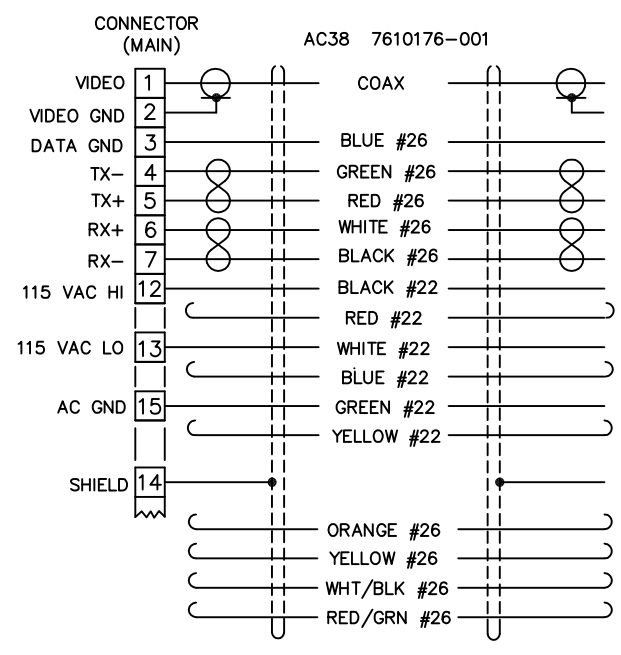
CONNECTOR (MAIN)

AC38 7610176-001

| | | |
|---|---|---|
| VIDEO | 1 | COAX |
| VIDEO GND | 2 | |
| DATA GND | 3 | BLUE #26 |
| TX− | 4 | GREEN #26 |
| TX+ | 5 | RED #26 |
| RX+ | 6 | WHITE #26 |
| RX− | 7 | BLACK #26 |
| 115 VAC HI | 12 | BLACK #22 |
| | | RED #22 |
| 115 VAC LO | 13 | WHITE #22 |
| | | BLUE #22 |
| AC GND | 15 | GREEN #22 |
| | | YELLOW #22 |
| SHIELD | 14 | |
| | | ORANGE #26 |
| | | YELLOW #26 |
| | | WHT/BLK #26 |
| | | RED/GRN #26 |